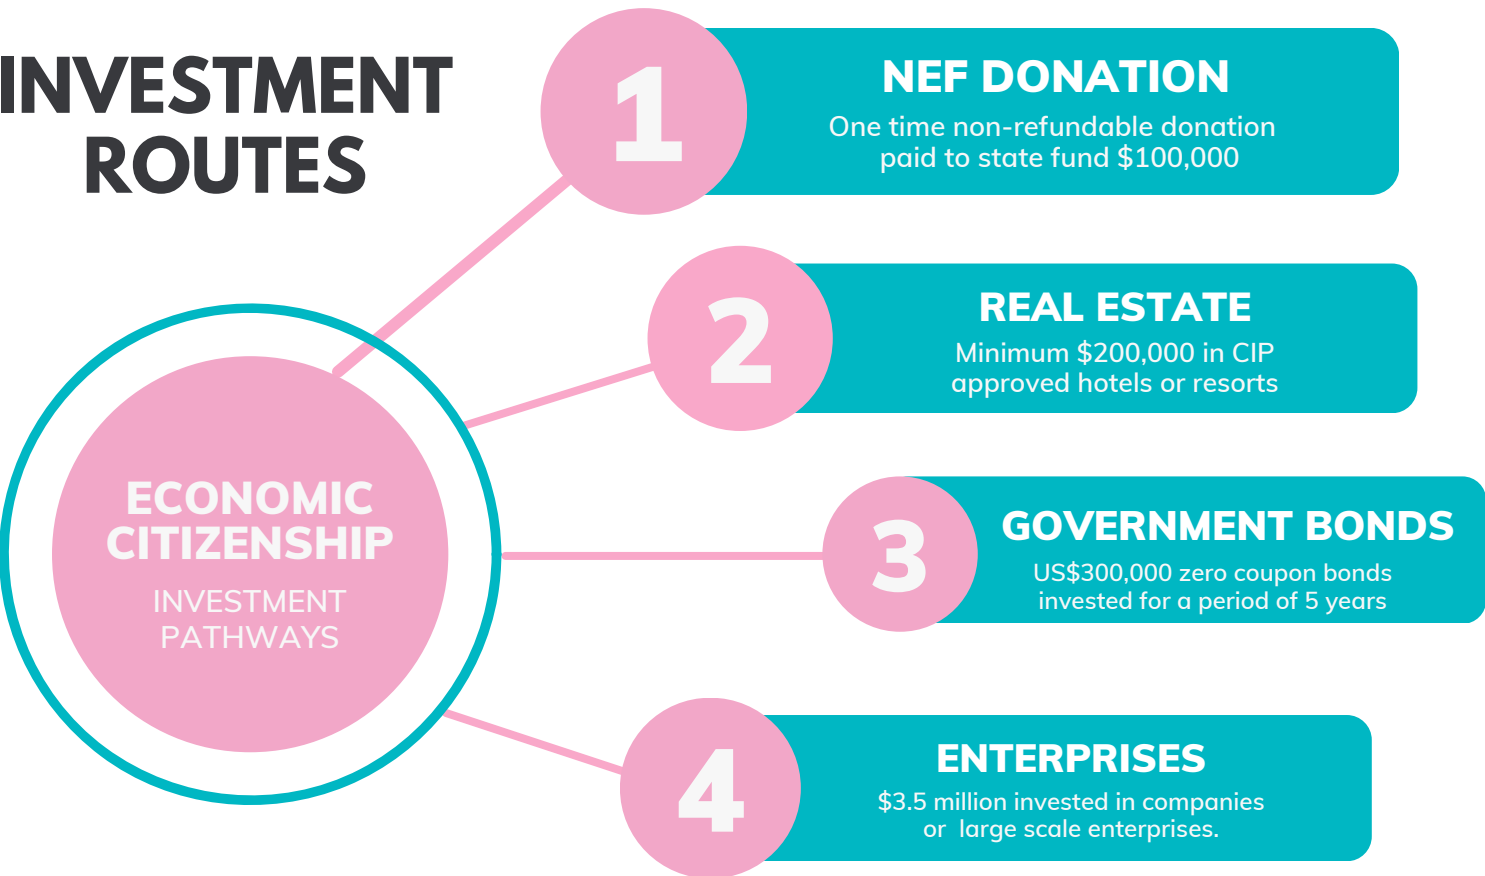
INVESTMENT ROUTES

ECONOMIC CITIZENSHIP
INVESTMENT PATHWAYS

1
NEF DONATION
One time non-refundable donation paid to state fund $100,000

2
REAL ESTATE
Minimum $200,000 in CIP approved hotels or resorts

3
GOVERNMENT BONDS
US$300,000 zero coupon bonds invested for a period of 5 years

4
ENTERPRISES
$3.5 million invested in companies or large scale enterprises.